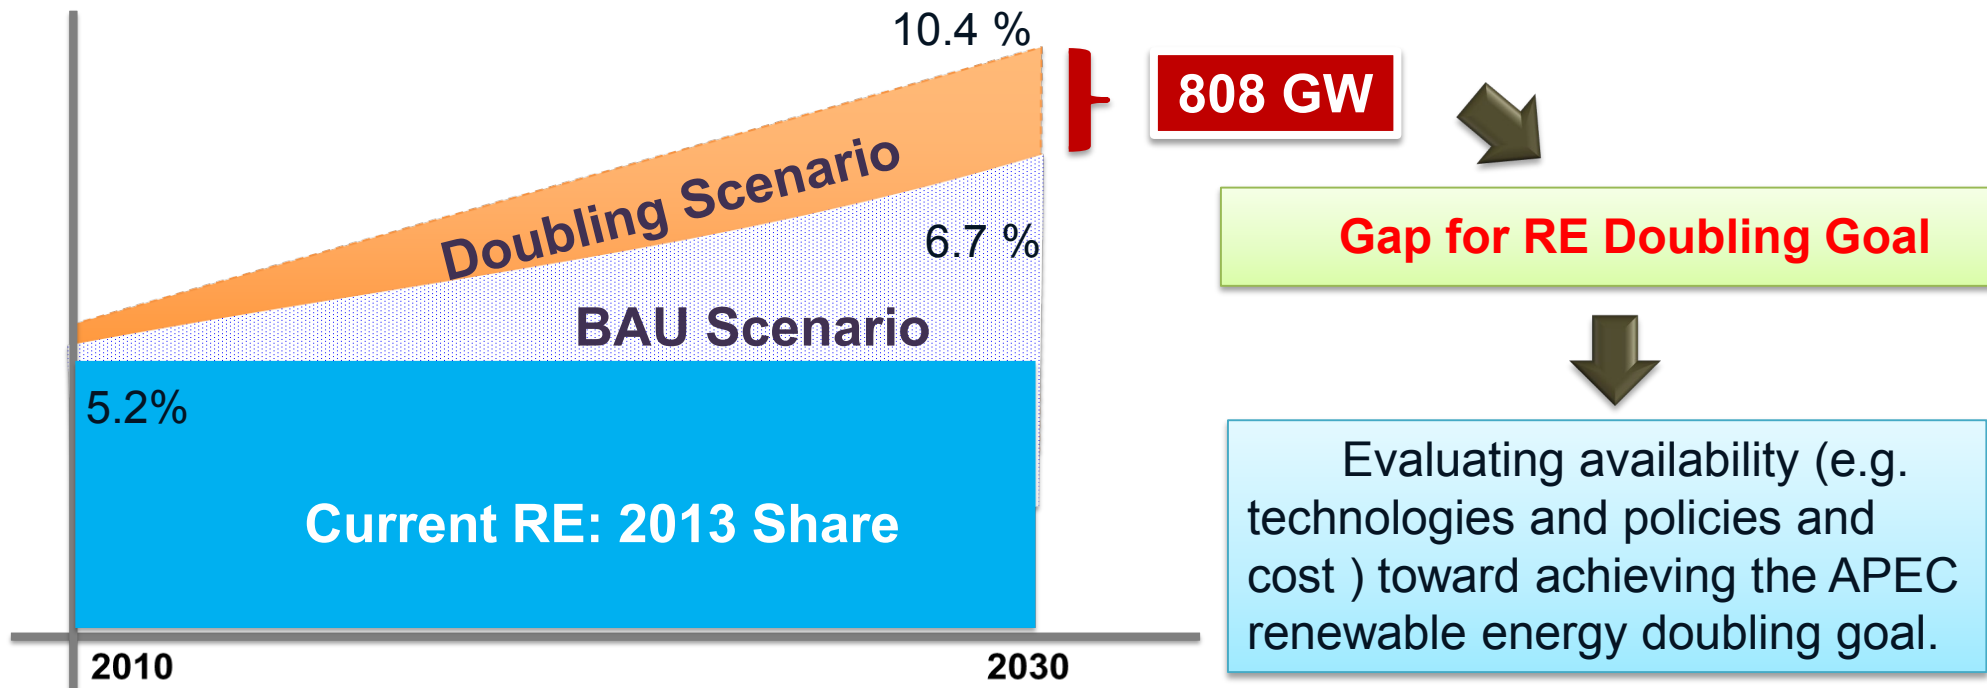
10.4 %

808 GW

Doubling Scenario

6.7 %

BAU Scenario

5.2%

Current RE: 2013 Share

2010

2030

Gap for RE Doubling Goal

Evaluating availability (e.g. technologies and policies and cost ) toward achieving the APEC renewable energy doubling goal.